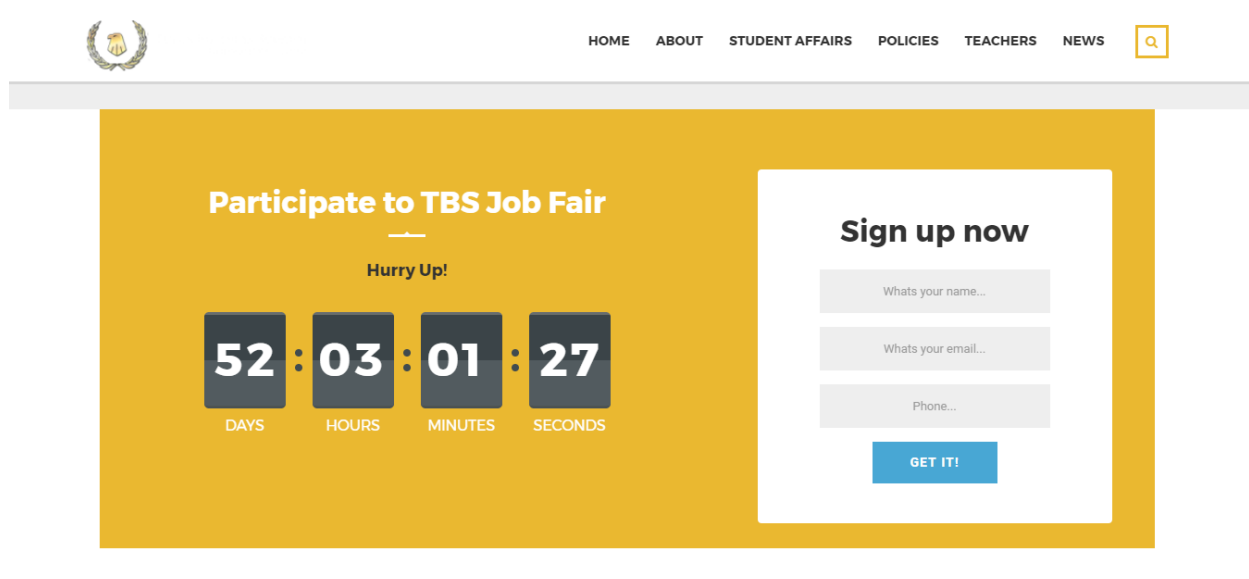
HOME ABOUT STUDENT AFFAIRS POLICIES TEACHERS NEWS

Participate to TBS Job Fair

Hurry Up!

52 : 03 : 01 : 27

DAYS HOURS MINUTES SECONDS

Sign up now

Whats your name...

Whats your email...

Phone...

GET IT!